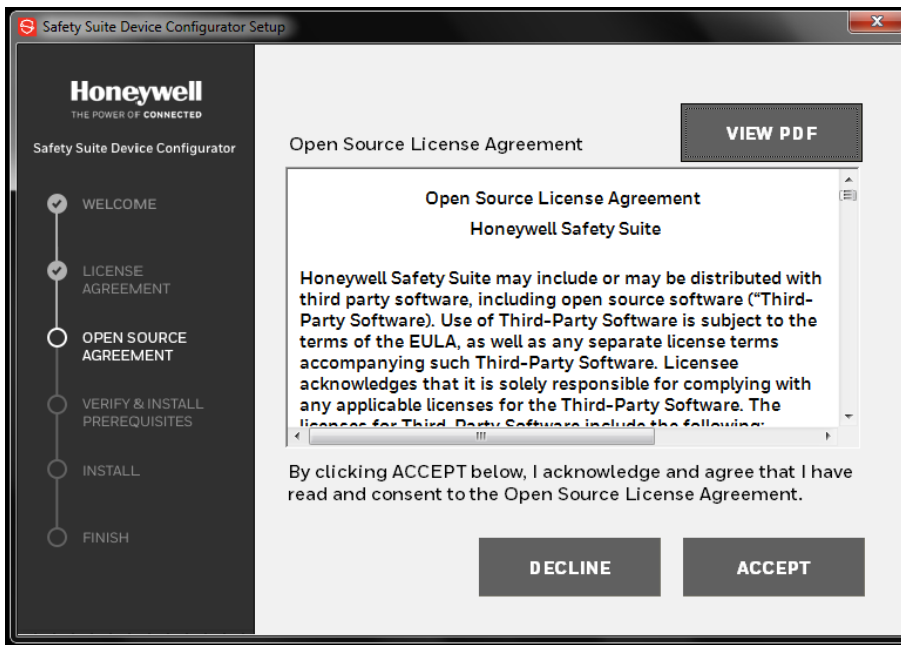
Safety Suite Device Configurator Setup

Honeywell
THE POWER OF CONNECTED

Safety Suite Device Configurator

WELCOME

LICENSE AGREEMENT

OPEN SOURCE AGREEMENT

VERIFY & INSTALL PREREQUISITES

INSTALL

FINISH

Open Source License Agreement

VIEW PDF

Open Source License Agreement
Honeywell Safety Suite

Honeywell Safety Suite may include or may be distributed with third party software, including open source software ("Third-Party Software). Use of Third-Party Software is subject to the terms of the EULA, as well as any separate license terms accompanying such Third-Party Software. Licensee acknowledges that it is solely responsible for complying with any applicable licenses for the Third-Party Software. The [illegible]

By clicking ACCEPT below, I acknowledge and agree that I have read and consent to the Open Source License Agreement.

DECLINE

ACCEPT